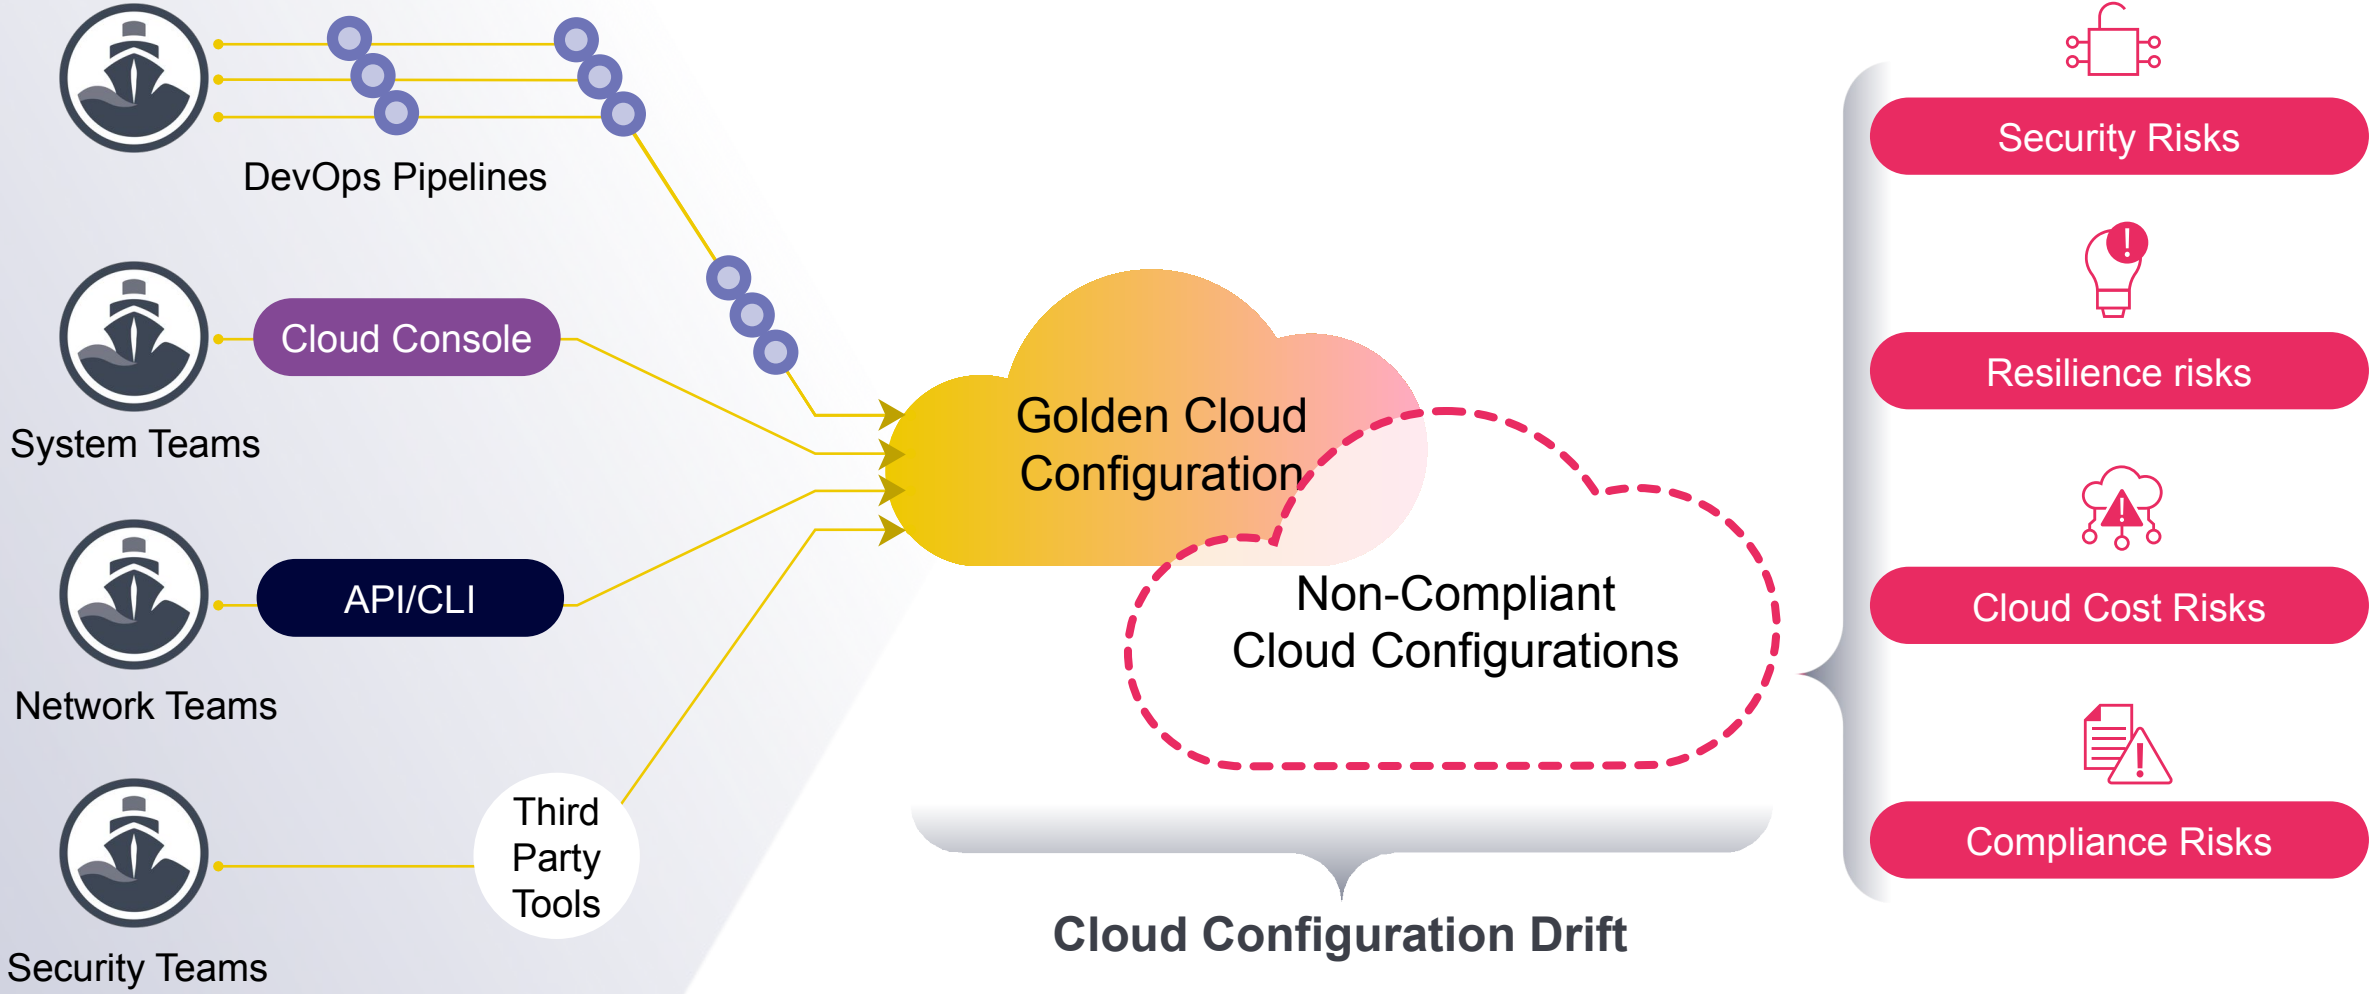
DevOps Pipelines

Cloud Console

System Teams

API/CLI

Network Teams

Third Party Tools

Security Teams

Golden Cloud Configuration

Non-Compliant Cloud Configurations

Cloud Configuration Drift

Security Risks

Resilience risks

Cloud Cost Risks

Compliance Risks